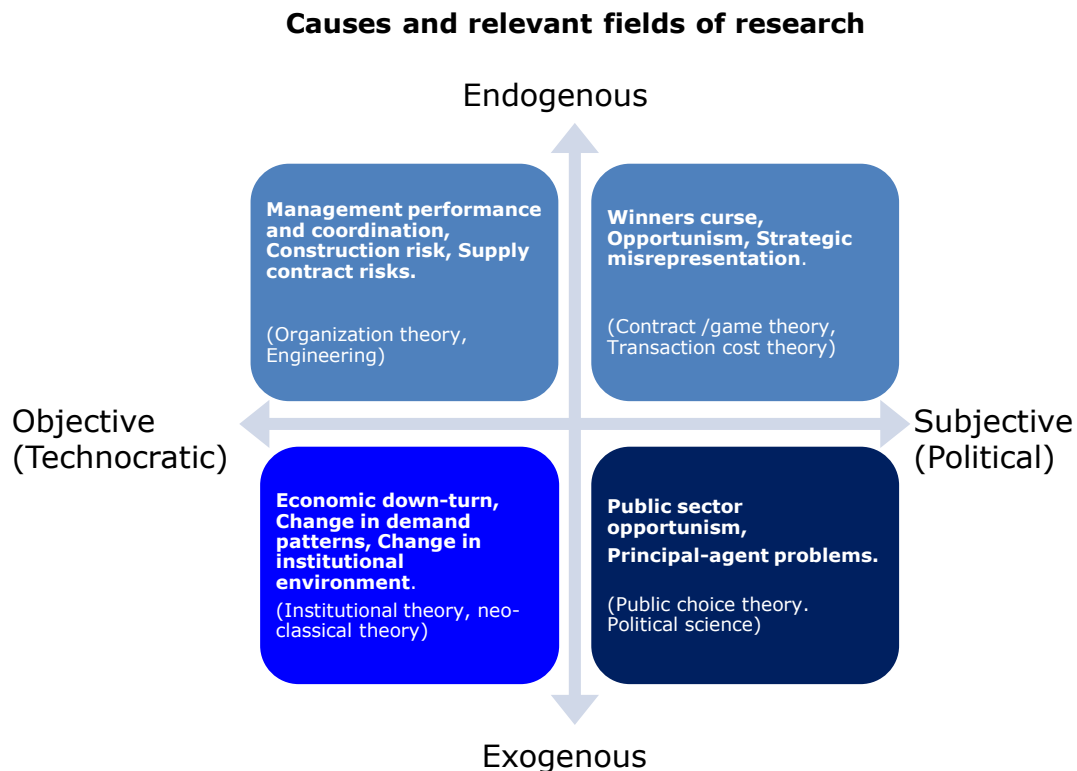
Causes and relevant fields of research

Endogenous

Management performance and coordination, Construction risk, Supply contract risks.

(Organization theory, Engineering)

Winners curse, Opportunism, Strategic misrepresentation.

(Contract /game theory, Transaction cost theory)

Objective (Technocratic)

Subjective (Political)

Economic down-turn, Change in demand patterns, Change in institutional environment.

(Institutional theory, neo-classical theory)

Public sector opportunism,

Principal-agent problems.

(Public choice theory. Political science)

Exogenous